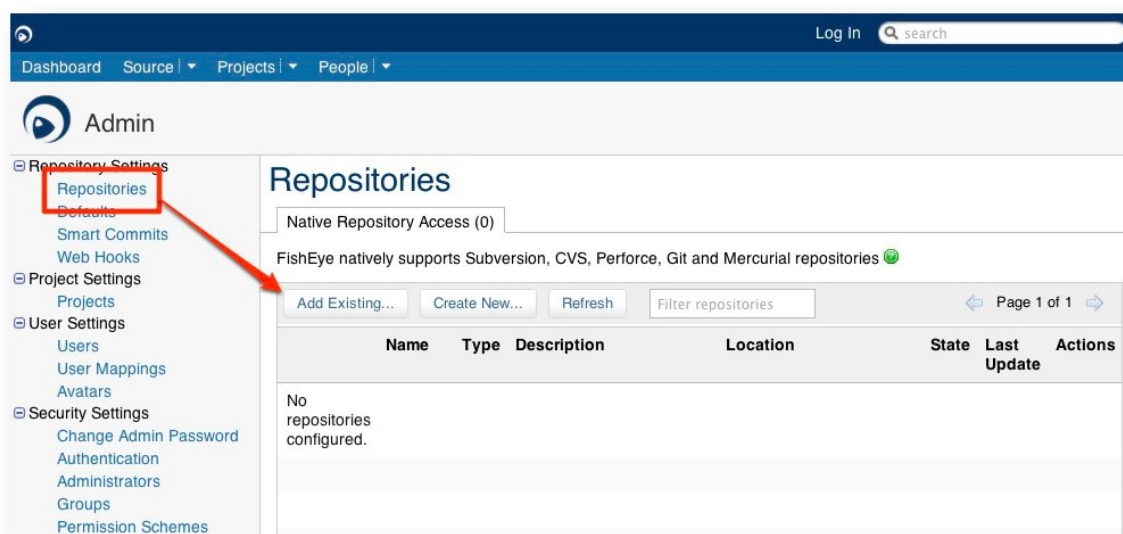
Log In search

Dashboard Source Projects People

Admin

⊖ Repository Settings
Repositories
Defaults
Smart Commits
Web Hooks
⊖ Project Settings
Projects
⊖ User Settings
Users
User Mappings
Avatars
⊖ Security Settings
Change Admin Password
Authentication
Administrators
Groups
Permission Schemes

Repositories

Native Repository Access (0)

FishEye natively supports Subversion, CVS, Perforce, Git and Mercurial repositories

Add Existing... Create New... Refresh Filter repositories Page 1 of 1

| Name | Type | Description | Location | State | Last Update | Actions |
|---|---|---|---|---|---|---|
| No repositories configured. | | | | | | |